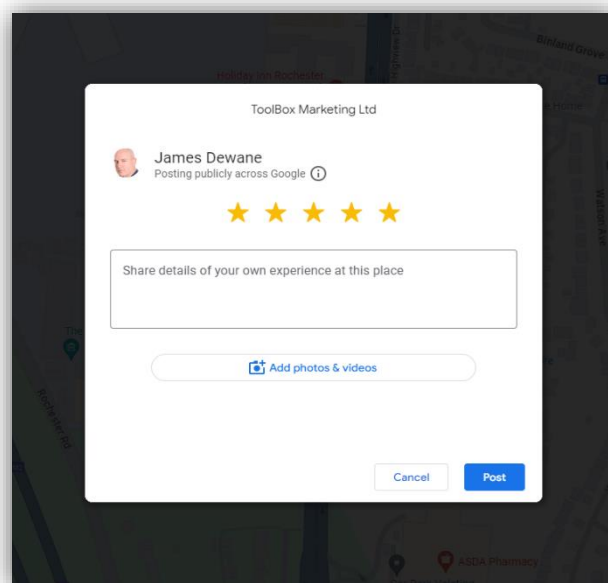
Binland Grove

Holiday Inn Rochester

ToolBox Marketing Ltd

James Dewane
Posting publicly across Google

Share details of your own experience at this place

Add photos & videos

Cancel

Post

ASDA Pharmacy